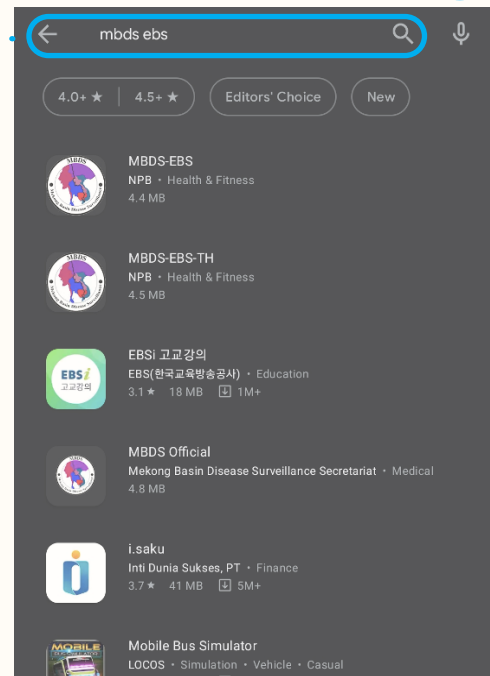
mbds ebs

4.0+ ★ | 4.5+ ★

Editors' Choice

New

MBDS

MBDS-EBS
NPB • Health & Fitness
4.4 MB

MBDS

MBDS-EBS-TH
NPB • Health & Fitness
4.5 MB

EBSi
고교강의

EBSi 고교강의
EBS(한국교육방송공사) • Education
3.1★ 18 MB 1M+

MBDS Official
Mekong Basin Disease Surveillance Secretariat • Medical
4.8 MB

i.saku
Inti Dunia Sukses, PT • Finance
3.7★ 41 MB 5M+

MOBILE

Mobile Bus Simulator
LOCOS • Simulation • Vehicle • Casual